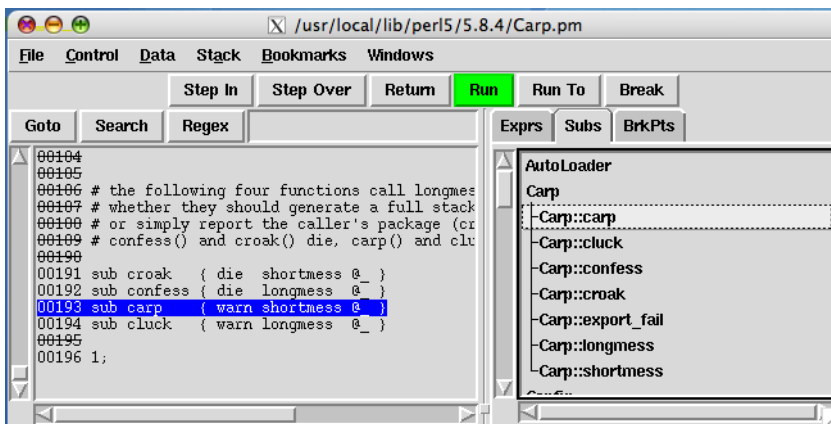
/usr/local/lib/perl5/5.8.4/Carp.pm

File Control Data Stack Bookmarks Windows

Step In Step Over Return Run Run To Break

Goto Search Regex

Exprs Subs BrkPts

00104
00105
00106 # the following four functions call longmes
00107 # whether they should generate a full stack
00108 # or simply report the caller's package (cr
00109 # confess() and croak() die, carp() and clu
00190
00191 sub croak { die shortmess @_ }
00192 sub confess { die longmess @_ }
00193 sub carp { warn shortmess @_ }
00194 sub cluck { warn longmess @_ }
00195
00196 1;

AutoLoader
Carp
Carp::carp
Carp::cluck
Carp::confess
Carp::croak
Carp::export_fail
Carp::longmess
Carp::shortmess
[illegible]